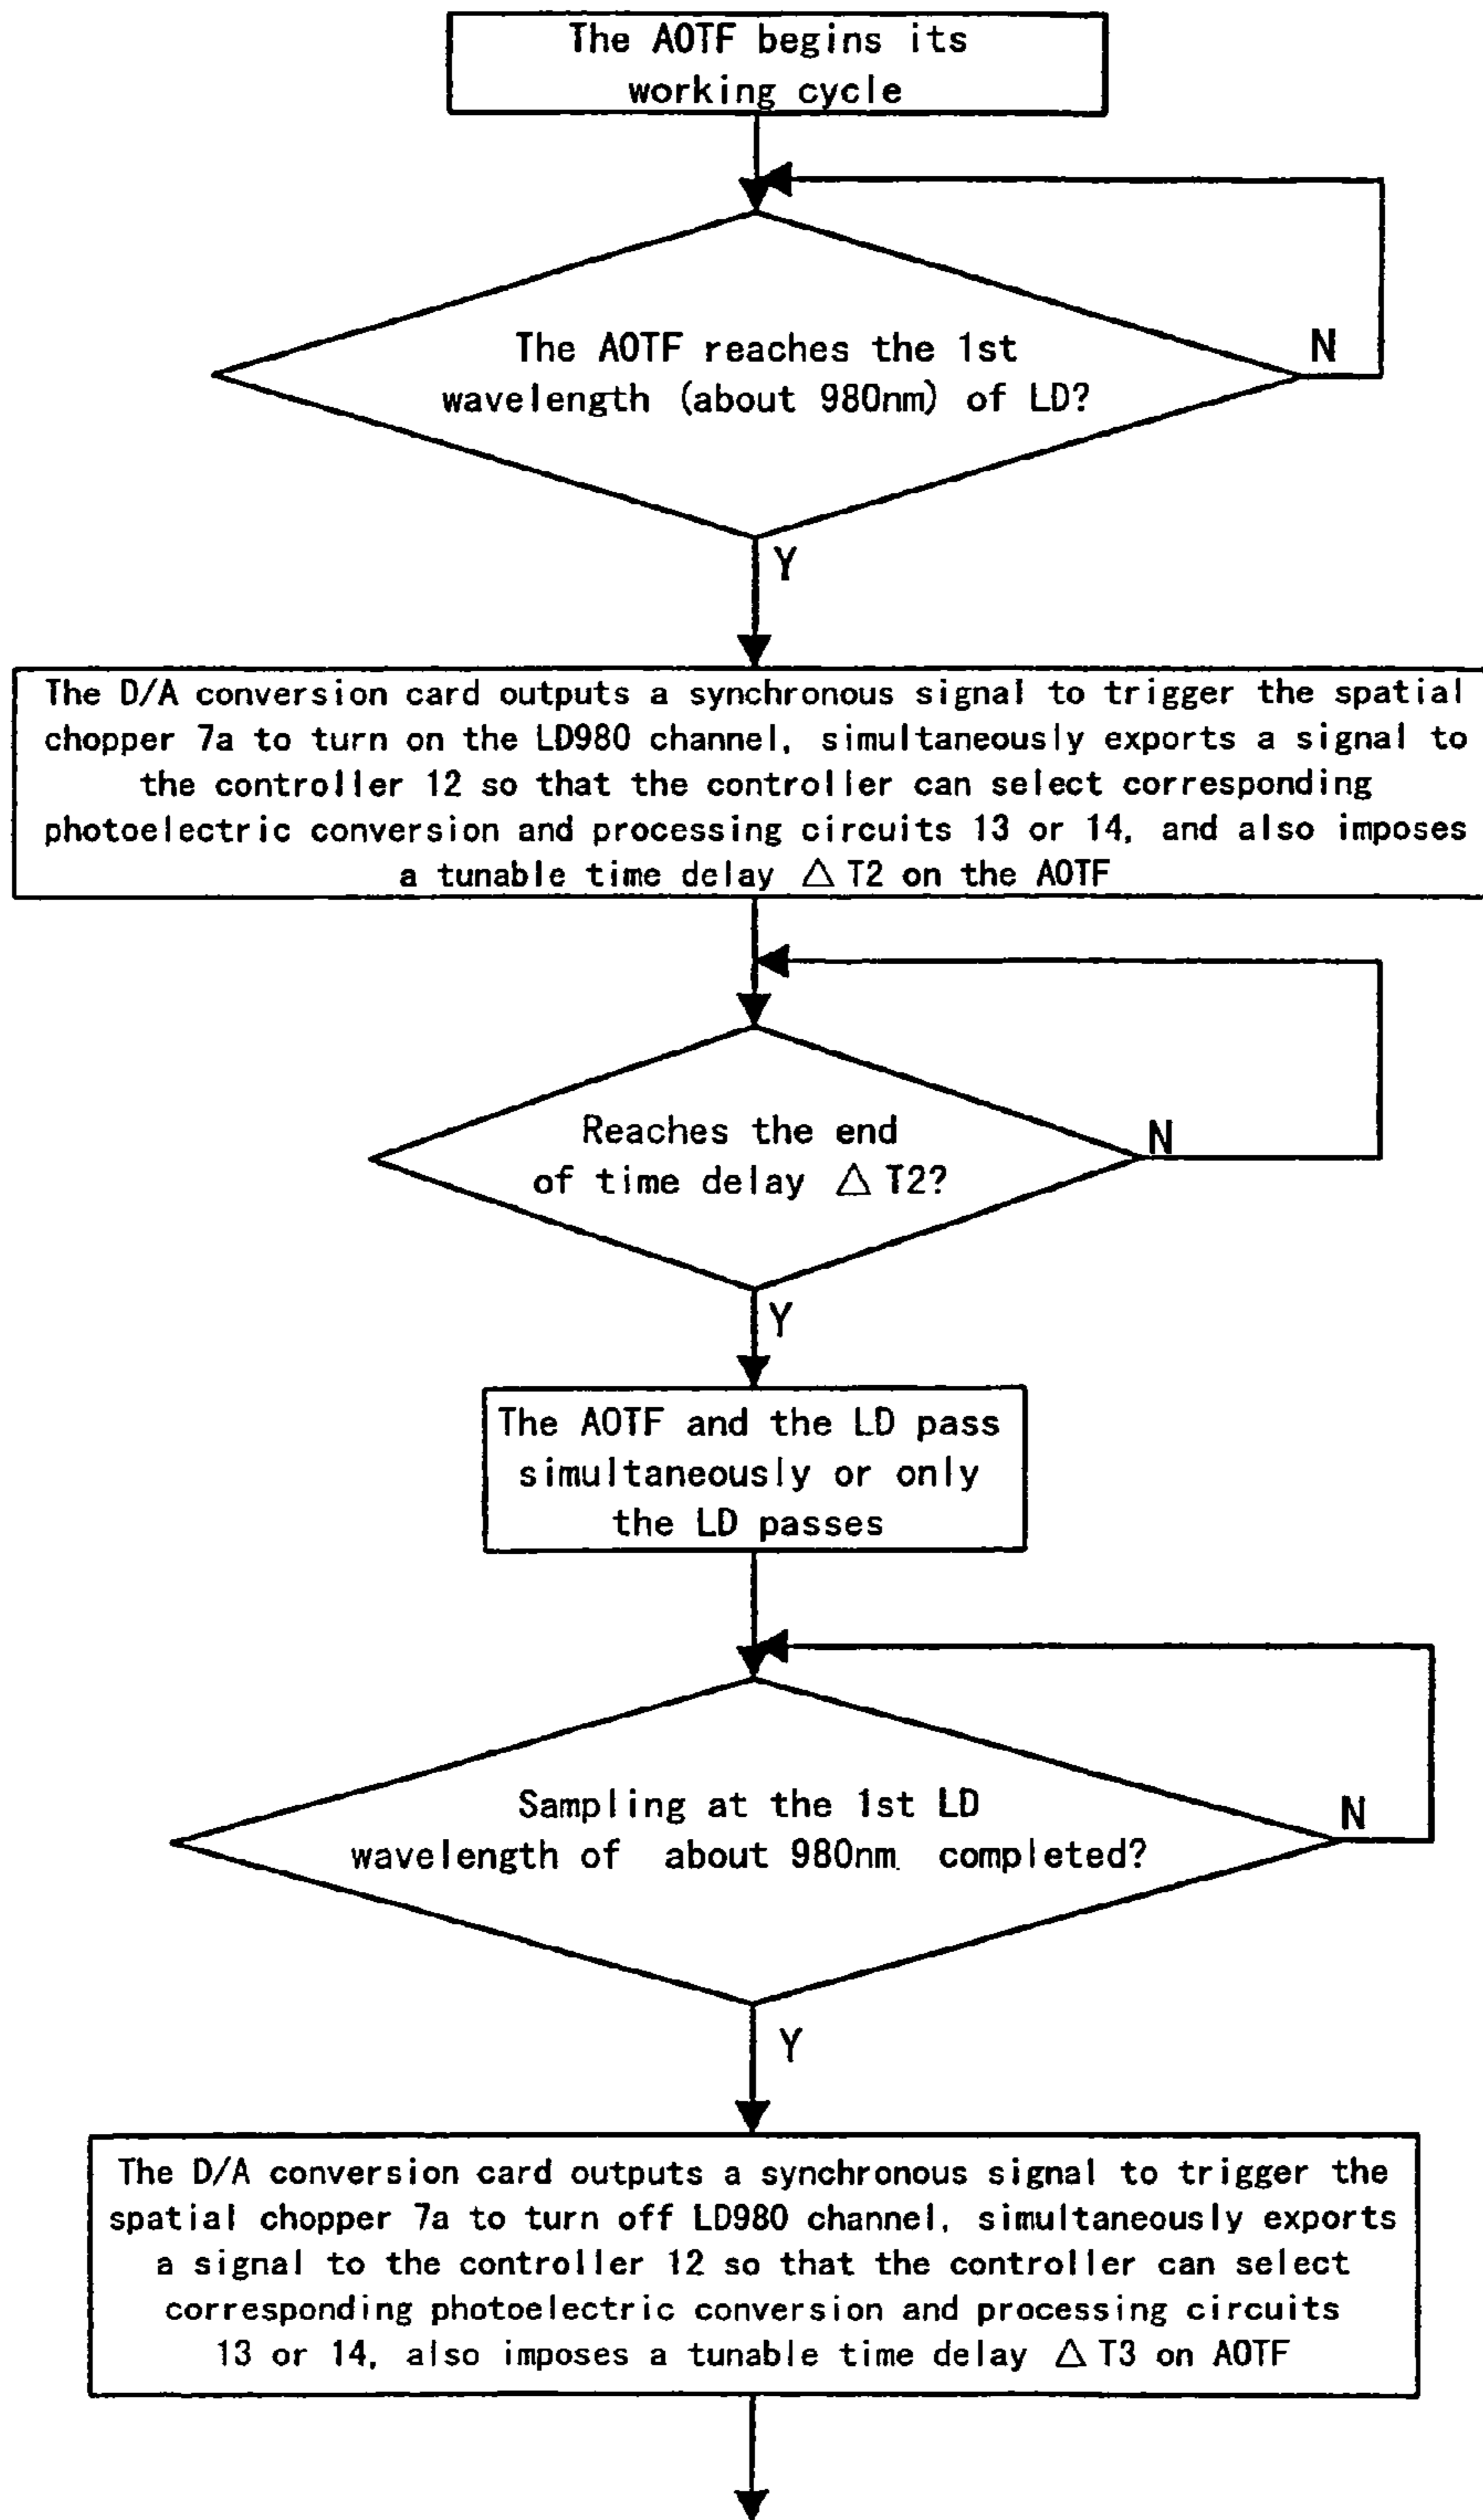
The AOTF begins its working cycle

The AOTF reaches the 1st wavelength (about 980nm) of LD?

N

Y

The D/A conversion card outputs a synchronous signal to trigger the spatial chopper 7a to turn on the LD980 channel, simultaneously exports a signal to the controller 12 so that the controller can select corresponding photoelectric conversion and processing circuits 13 or 14, and also imposes a tunable time delay $\triangle$T2 on the AOTF

Reaches the end of time delay $\triangle$T2?

N

Y

The AOTF and the LD pass simultaneously or only the LD passes

Sampling at the 1st LD wavelength of about 980nm completed?

N

Y

The D/A conversion card outputs a synchronous signal to trigger the spatial chopper 7a to turn off LD980 channel, simultaneously exports a signal to the controller 12 so that the controller can select corresponding photoelectric conversion and processing circuits 13 or 14, also imposes a tunable time delay $\triangle$T3 on AOTF